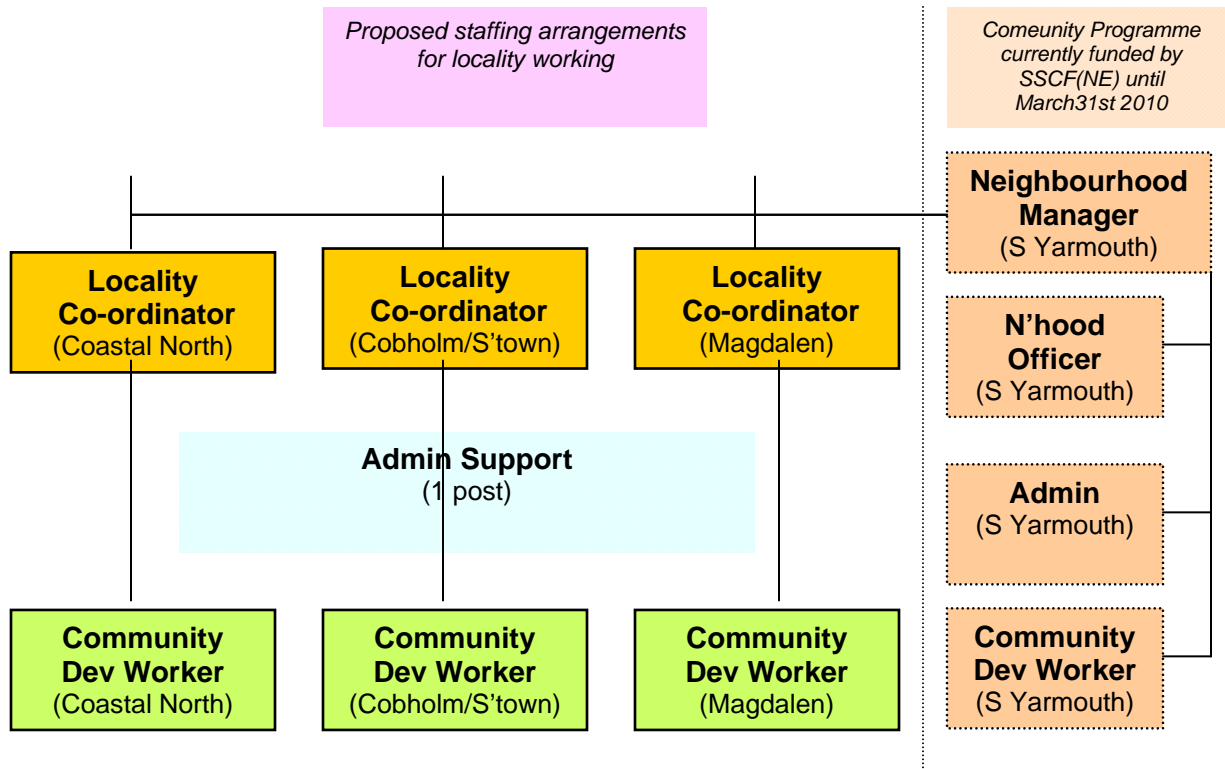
Proposed staffing arrangements for locality working

Comeunity Programme currently funded by SSCF(NE) until March31st 2010

Neighbourhood Manager
(S Yarmouth)

Locality Co-ordinator
(Coastal North)

Locality Co-ordinator
(Cobholm/S'town)

Locality Co-ordinator
(Magdalen)

N'hood Officer
(S Yarmouth)

Admin Support
(1 post)

Admin
(S Yarmouth)

Community Dev Worker
(Coastal North)

Community Dev Worker
(Cobholm/S'town)

Community Dev Worker
(Magdalen)

Community Dev Worker
(S Yarmouth)